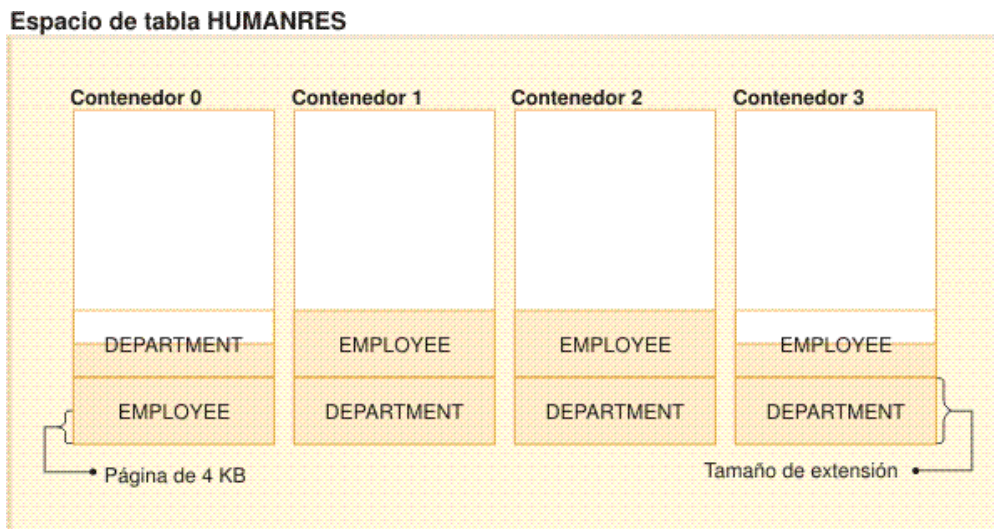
Espacio de tabla HUMANRES

Contenedor 0

DEPARTMENT

EMPLOYEE

Contenedor 1

EMPLOYEE

DEPARTMENT

Contenedor 2

EMPLOYEE

DEPARTMENT

Contenedor 3

EMPLOYEE

DEPARTMENT

Página de 4 KB

Tamaño de extensión